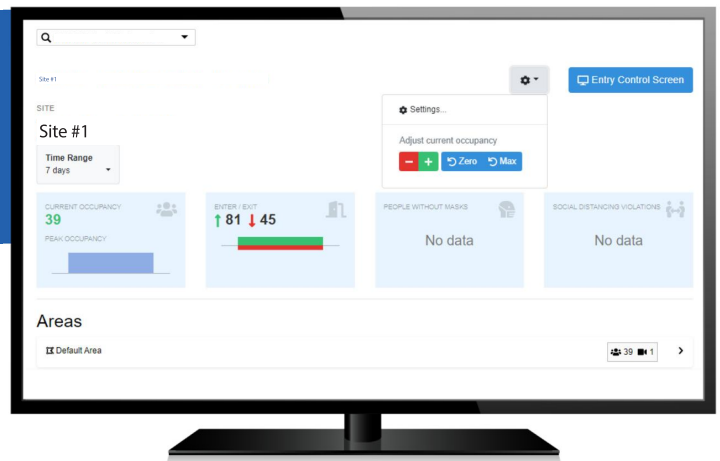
Site #1

Entry Control Screen

Settings...

Adjust current occupancy

− + Zero Max

SITE

Site #1

Time Range
7 days

CURRENT OCCUPANCY
39
PEAK OCCUPANCY

ENTER / EXIT
↑81 ↓45

PEOPLE WITHOUT MASKS
No data

SOCIAL DISTANCING VIOLATIONS
No data

Areas

Default Area

39 1